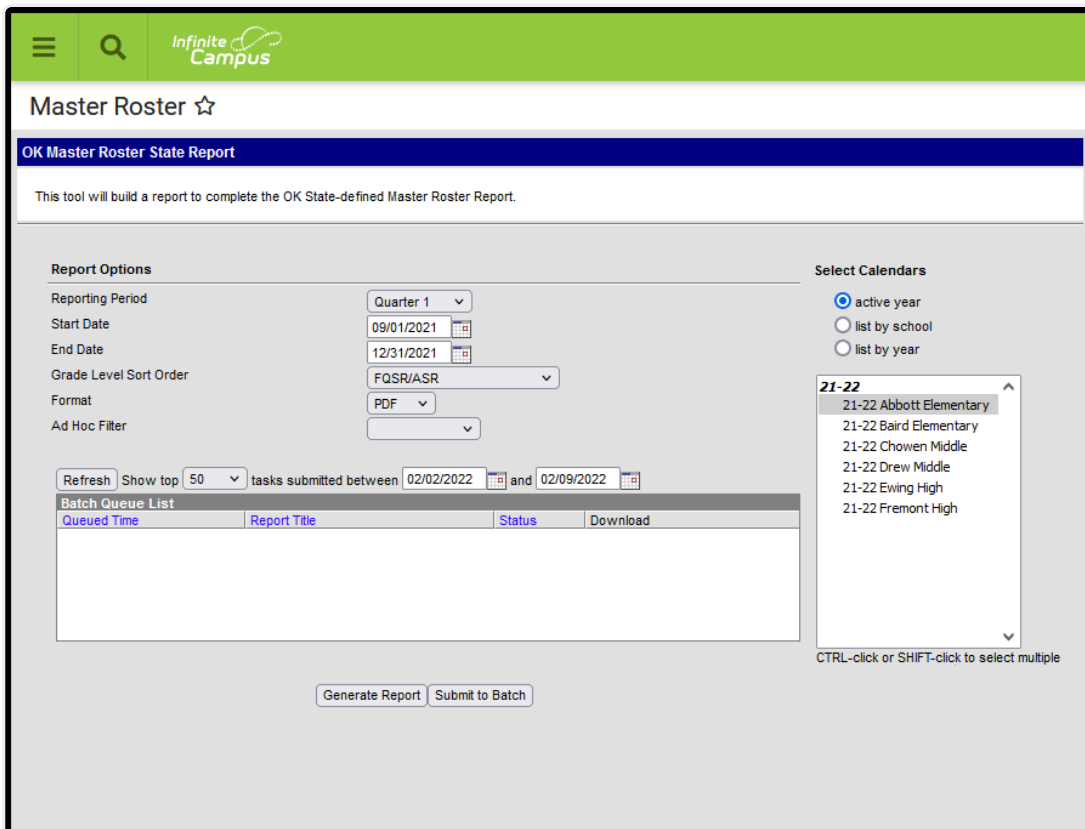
Infinite Campus

Master Roster ☆

OK Master Roster State Report

This tool will build a report to complete the OK State-defined Master Roster Report.

Report Options

Reporting Period Quarter 1
Start Date 09/01/2021
End Date 12/31/2021
Grade Level Sort Order FQSR/ASR
Format PDF
Ad Hoc Filter

Refresh Show top 50 tasks submitted between 02/02/2022 and 02/09/2022

Batch Queue List

| Queued Time | Report Title | Status | Download |
|---|---|---|---|

Generate Report Submit to Batch

Select Calendars

active year
list by school
list by year

21-22
21-22 Abbott Elementary
21-22 Baird Elementary
21-22 Chowen Middle
21-22 Drew Middle
21-22 Ewing High
21-22 Fremont High

CTRL-click or SHIFT-click to select multiple